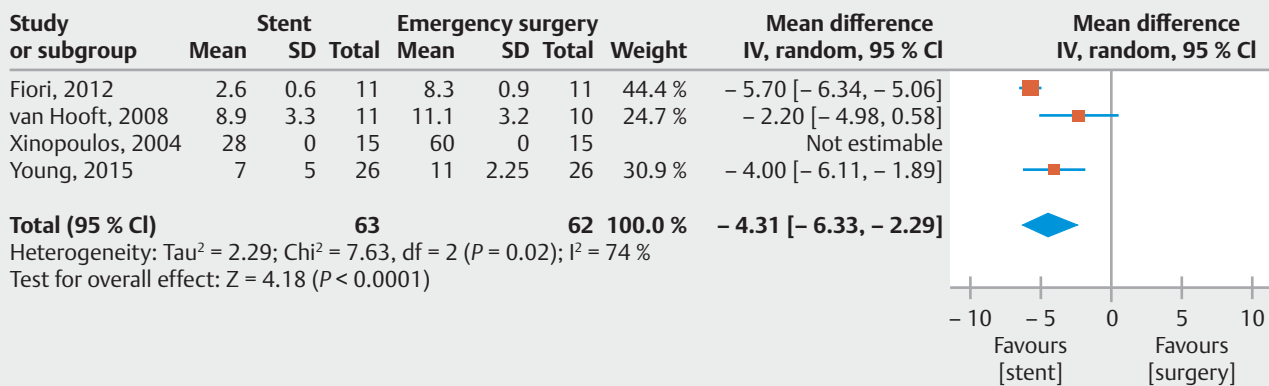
| Study or subgroup | Stent Mean | Stent SD | Stent Total | Emergency surgery Mean | Emergency surgery SD | Emergency surgery Total | Weight | Mean difference IV, random, 95 % Cl |
|---|---|---|---|---|---|---|---|---|
| Fiori, 2012 | 2.6 | 0.6 | 11 | 8.3 | 0.9 | 11 | 44.4 % | – 5.70 [– 6.34, – 5.06] |
| van Hooft, 2008 | 8.9 | 3.3 | 11 | 11.1 | 3.2 | 10 | 24.7 % | – 2.20 [– 4.98, 0.58] |
| Xinopoulos, 2004 | 28 | 0 | 15 | 60 | 0 | 15 | | Not estimable |
| Young, 2015 | 7 | 5 | 26 | 11 | 2.25 | 26 | 30.9 % | – 4.00 [– 6.11, – 1.89] |
| **Total (95 % Cl)** | | | **63** | | | **62** | **100.0 %** | **– 4.31 [– 6.33, – 2.29]** |

Heterogeneity: Tau$^2$ = 2.29; Chi$^2$ = 7.63, df = 2 (P = 0.02); I$^2$ = 74 %
Test for overall effect: Z = 4.18 (P < 0.0001)

Mean difference
IV, random, 95 % Cl

– 10 – 5 0 5 10

Favours [stent]
Favours [surgery]